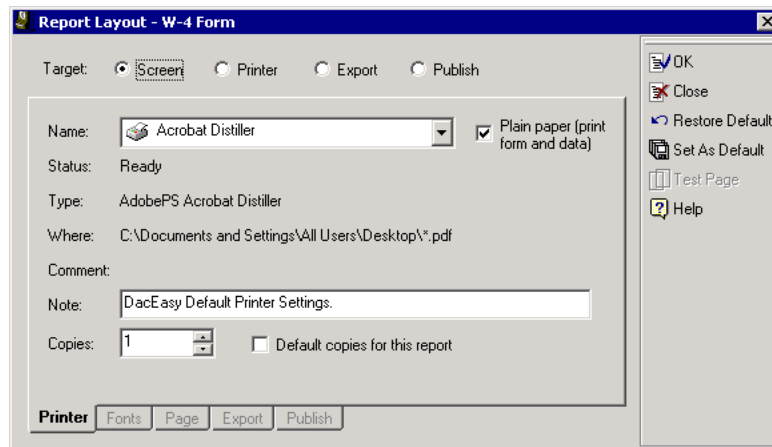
Report Layout - W-4 Form

Target: Screen Printer Export Publish

Name: Acrobat Distiller

Plain paper (print form and data)

Status: Ready

Type: AdobePS Acrobat Distiller

Where: C:\Documents and Settings\All Users\Desktop\*.pdf

Comment:

Note: DacEasy Default Printer Settings.

Copies: 1

Default copies for this report

Printer Fonts Page Export Publish

OK
Close
Restore Default
Set As Default
Test Page
Help